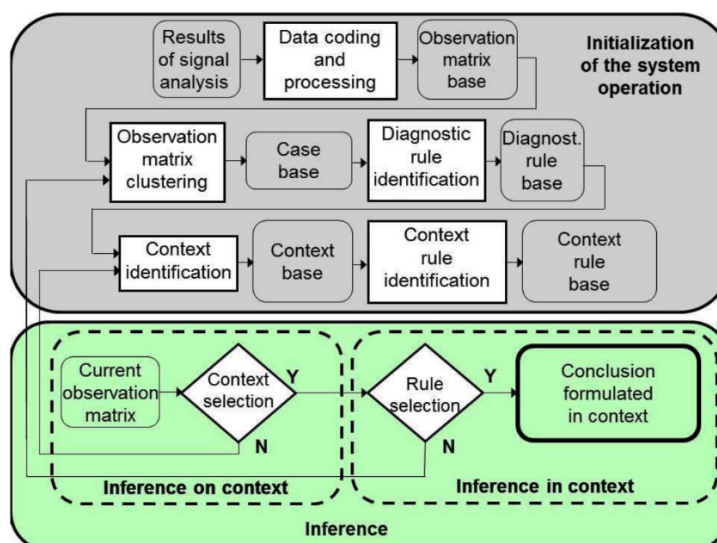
Initialization of the system operation

Results of signal analysis

Data coding and processing

Observation matrix base

Observation matrix clustering

Case base

Diagnostic rule identification

Diagnost. rule base

Context identification

Context base

Context rule identification

Context rule base

Current observation matrix

Context selection

Y

N

Rule selection

Y

N

Conclusion formulated in context

Inference on context

Inference in context

Inference